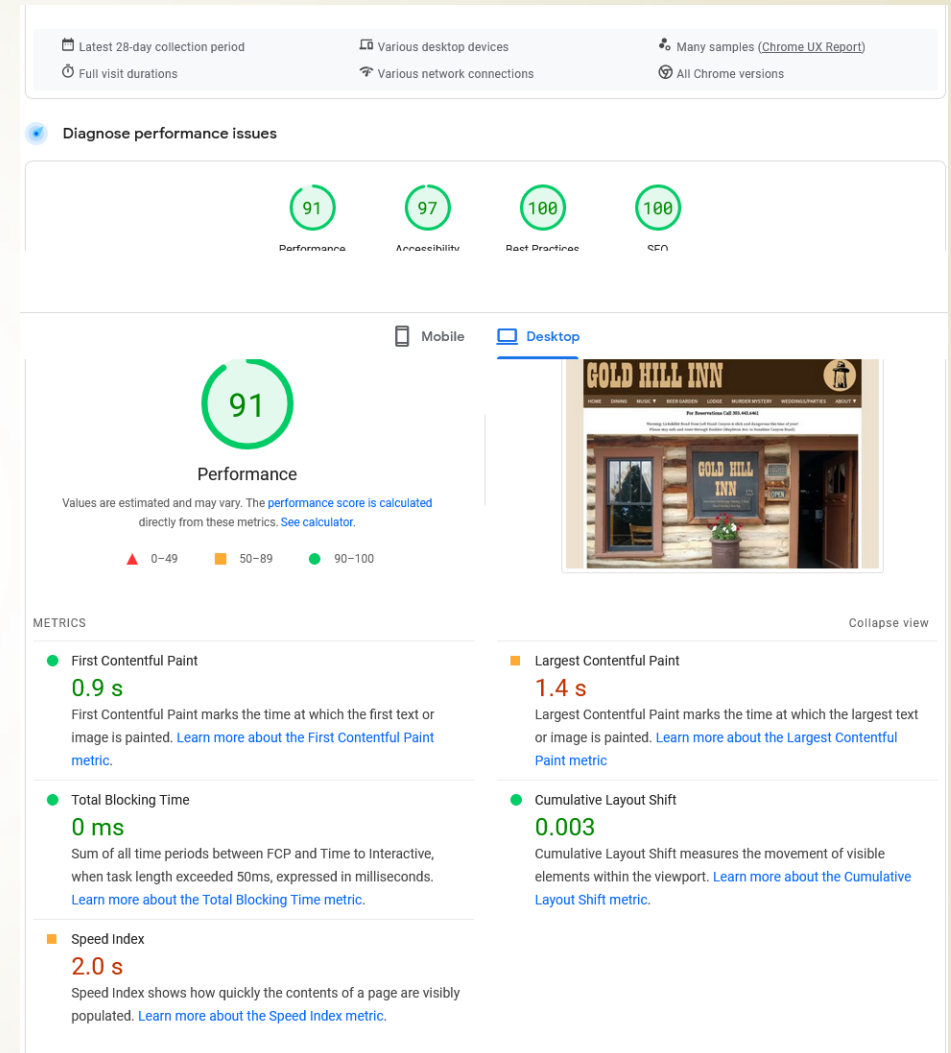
Latest 28-day collection period
Various desktop devices
Many samples (Chrome UX Report)
Full visit durations
Various network connections
All Chrome versions

Diagnose performance issues

91
Performance
97
Accessibility
100
Best Practices
100
SEO

Mobile
Desktop

91
Performance
Values are estimated and may vary. The performance score is calculated directly from these metrics. See calculator.

0–49
50–89
90–100

GOLD HILL INN
HOME DINING MUSIC BEER GARDEN LODGE MURDER MYSTERY WEDDINGS/PARTIES ABOUT
For Reservations Call 303.443.6461
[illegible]
GOLD HILL INN
OPEN

METRICS
Collapse view

First Contentful Paint
0.9 s
First Contentful Paint marks the time at which the first text or image is painted. Learn more about the First Contentful Paint metric.

Largest Contentful Paint
1.4 s
Largest Contentful Paint marks the time at which the largest text or image is painted. Learn more about the Largest Contentful Paint metric

Total Blocking Time
0 ms
Sum of all time periods between FCP and Time to Interactive, when task length exceeded 50ms, expressed in milliseconds. Learn more about the Total Blocking Time metric.

Cumulative Layout Shift
0.003
Cumulative Layout Shift measures the movement of visible elements within the viewport. Learn more about the Cumulative Layout Shift metric.

Speed Index
2.0 s
Speed Index shows how quickly the contents of a page are visibly populated. Learn more about the Speed Index metric.